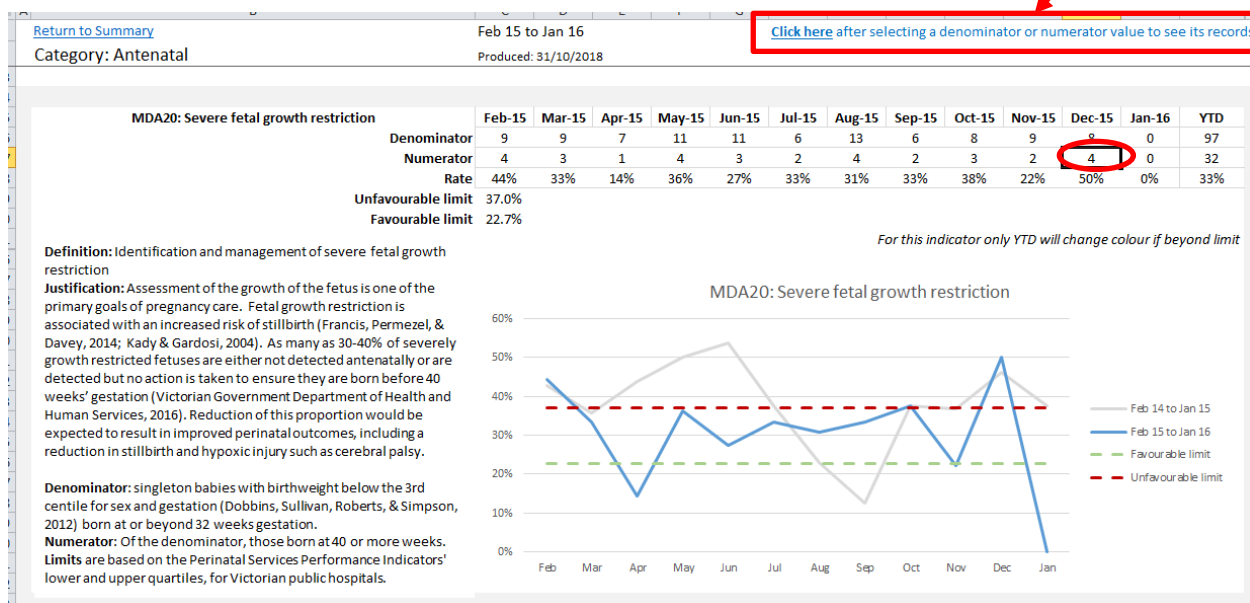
Return to Summary
Category: Antenatal

Feb 15 to Jan 16
Produced: 31/10/2018

Click here after selecting a denominator or numerator value to see its records

| MDA20: Severe fetal growth restriction | Feb-15 | Mar-15 | Apr-15 | May-15 | Jun-15 | Jul-15 | Aug-15 | Sep-15 | Oct-15 | Nov-15 | Dec-15 | Jan-16 | YTD |
|---|---|---|---|---|---|---|---|---|---|---|---|---|---|
| Denominator | 9 | 9 | 7 | 11 | 11 | 6 | 13 | 6 | 8 | 9 | 8 | 0 | 97 |
| Numerator | 4 | 3 | 1 | 4 | 3 | 2 | 4 | 2 | 3 | 2 | 4 | 0 | 32 |
| Rate | 44% | 33% | 14% | 36% | 27% | 33% | 31% | 33% | 38% | 22% | 50% | 0% | 33% |
| Unfavourable limit | 37.0% | | | | | | | | | | | | |
| Favourable limit | 22.7% | | | | | | | | | | | | |

For this indicator only YTD will change colour if beyond limit

Definition: Identification and management of severe fetal growth restriction
Justification: Assessment of the growth of the fetus is one of the primary goals of pregnancy care. Fetal growth restriction is associated with an increased risk of stillbirth (Francis, Permezel, & Davey, 2014; Kady & Gardosi, 2004). As many as 30-40% of severely growth restricted fetuses are either not detected antenatally or are detected but no action is taken to ensure they are born before 40 weeks' gestation (Victorian Government Department of Health and Human Services, 2016). Reduction of this proportion would be expected to result in improved perinatal outcomes, including a reduction in stillbirth and hypoxic injury such as cerebral palsy.

Denominator: singleton babies with birthweight below the 3rd centile for sex and gestation (Dobbins, Sullivan, Roberts, & Simpson, 2012) born at or beyond 32 weeks gestation.
Numerator: Of the denominator, those born at 40 or more weeks.
Limits are based on the Perinatal Services Performance Indicators' lower and upper quartiles, for Victorian public hospitals.

MDA20: Severe fetal growth restriction
60%
50%
40%
30%
20%
10%
0%
Feb Mar Apr May Jun Jul Aug Sep Oct Nov Dec Jan
Feb 14 to Jan 15
Feb 15 to Jan 16
Favourable limit
Unfavourable limit